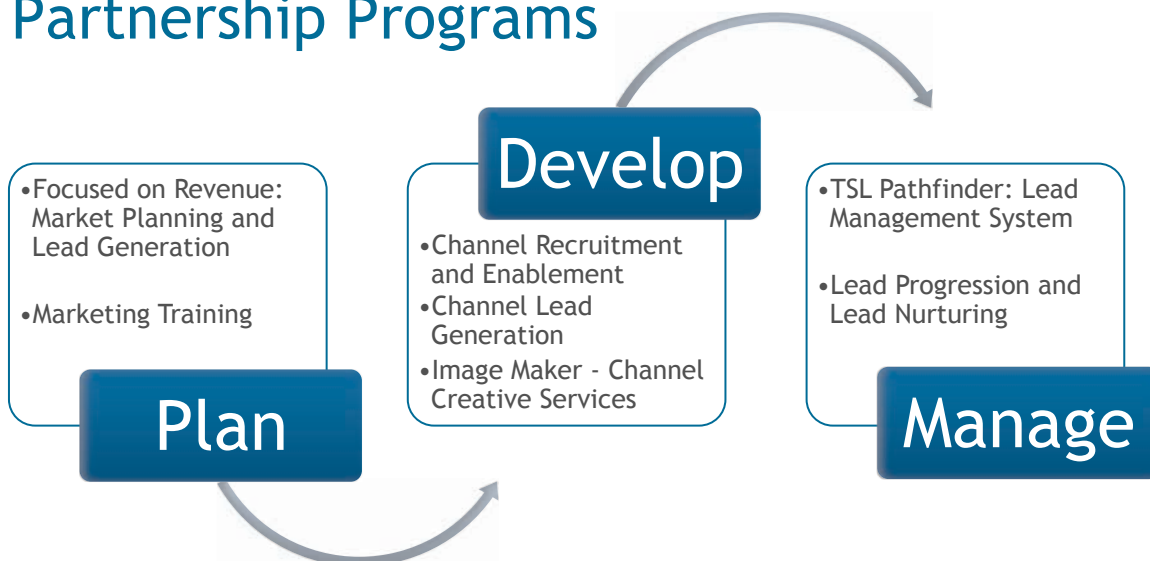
Partnership Programs

•Focused on Revenue: Market Planning and Lead Generation

•Marketing Training

Plan

Develop

•Channel Recruitment and Enablement
•Channel Lead Generation
•Image Maker - Channel Creative Services

•TSL Pathfinder: Lead Management System

•Lead Progression and Lead Nurturing

Manage